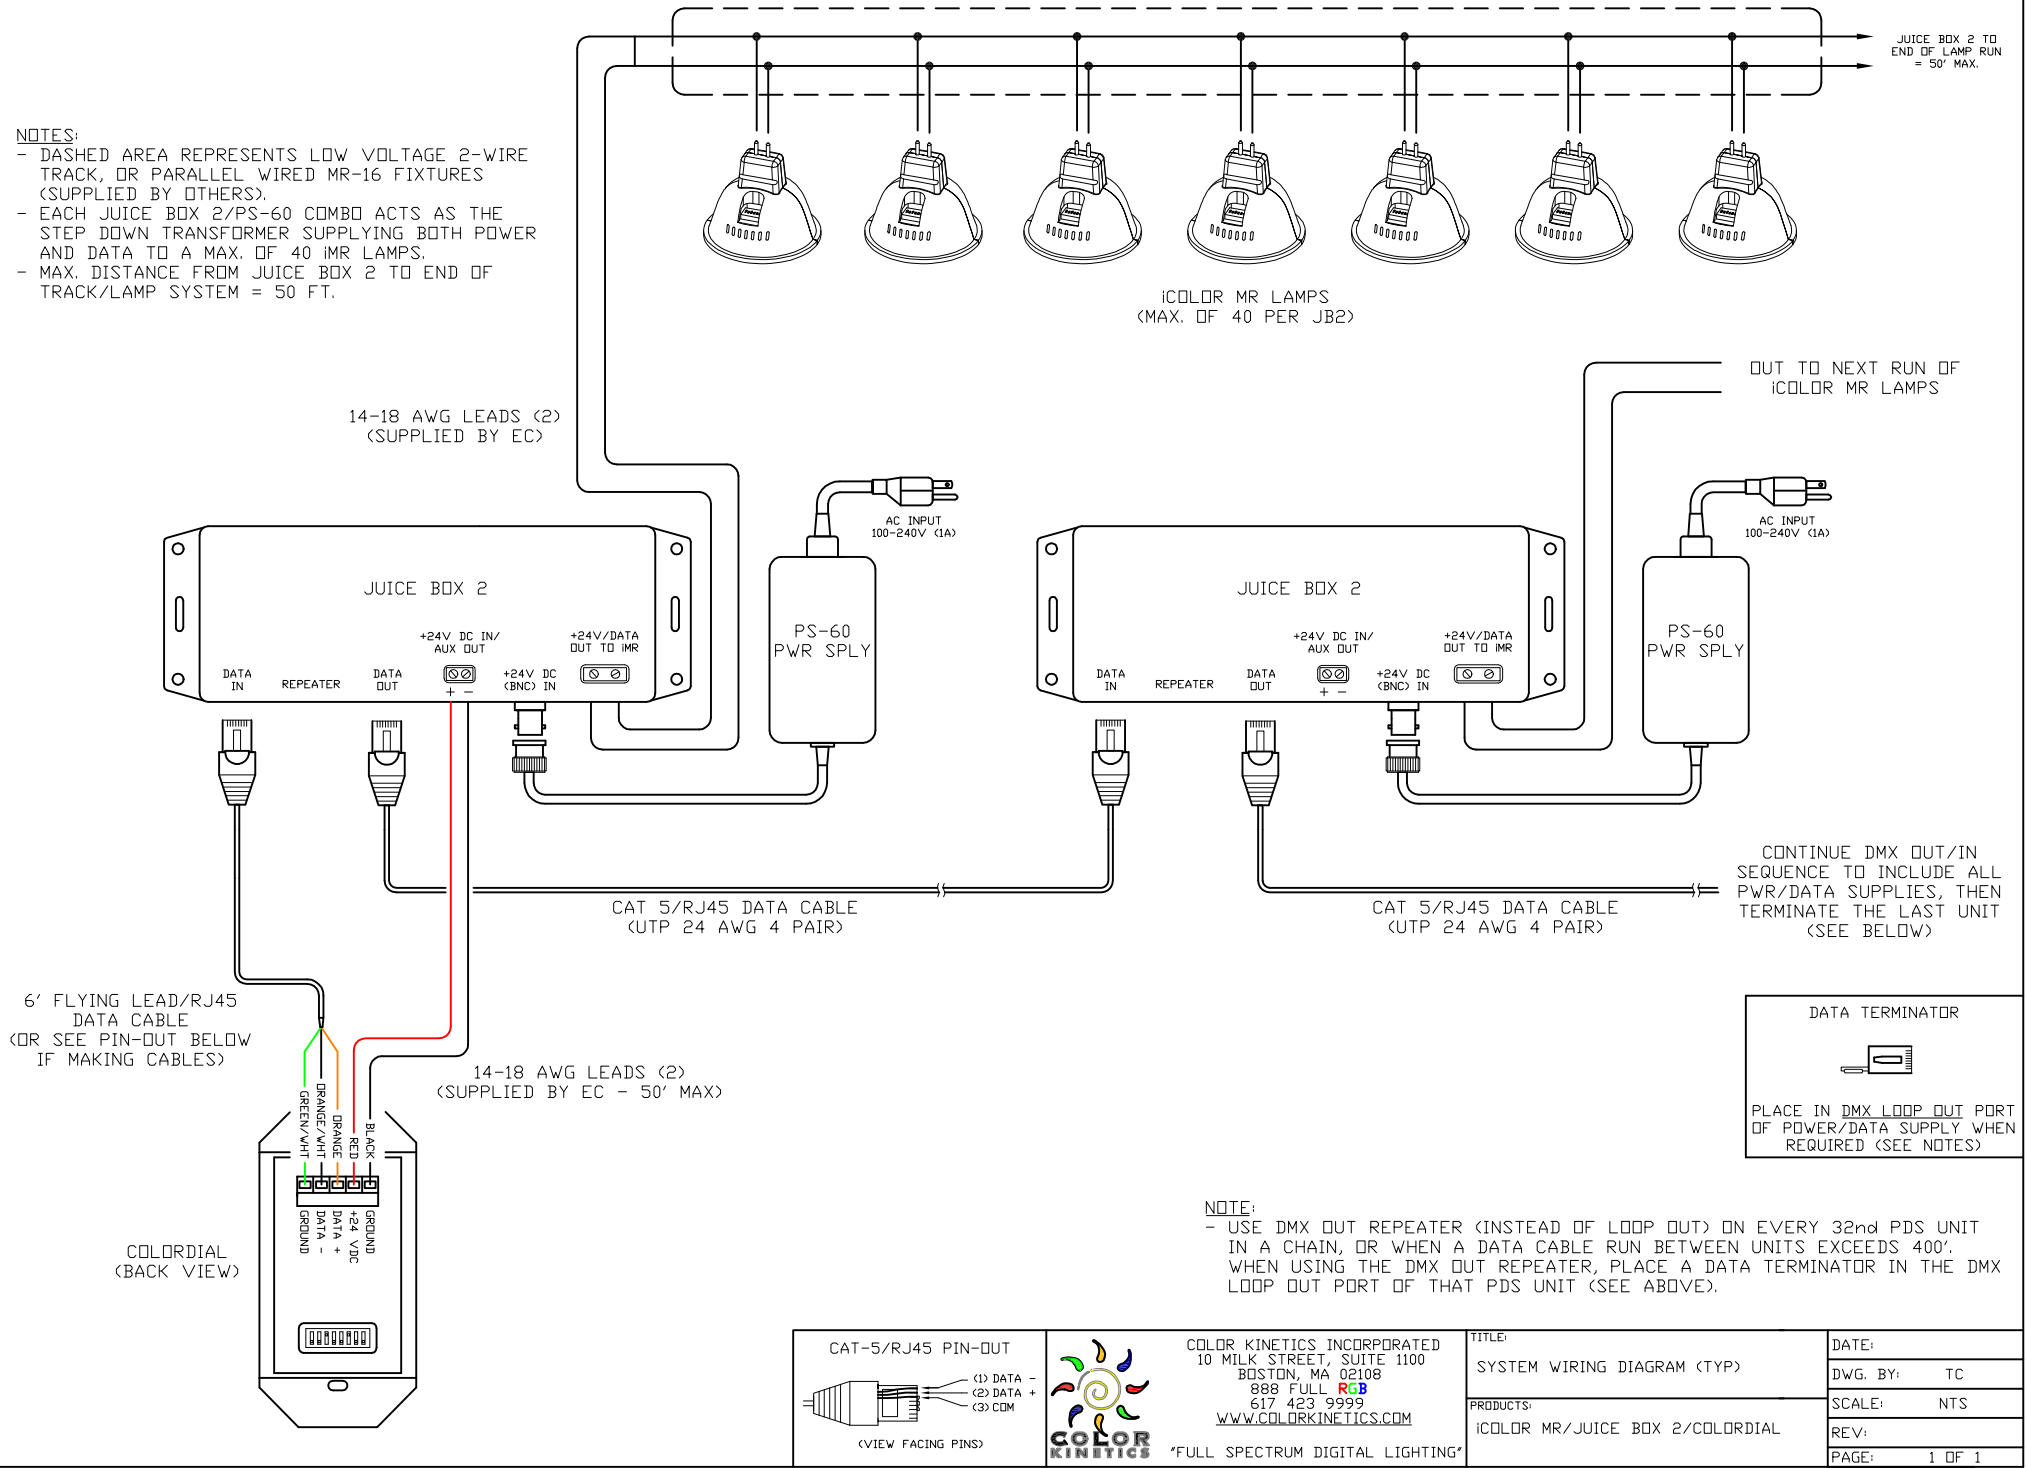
JUICE BOX 2 TO END OF LAMP RUN = 50' MAX.

NOTES:
- DASHED AREA REPRESENTS LOW VOLTAGE 2-WIRE TRACK, OR PARALLEL WIRED MR-16 FIXTURES (SUPPLIED BY OTHERS).
- EACH JUICE BOX 2/PS-60 COMBO ACTS AS THE STEP DOWN TRANSFORMER SUPPLYING BOTH POWER AND DATA TO A MAX. OF 40 iMR LAMPS.
- MAX. DISTANCE FROM JUICE BOX 2 TO END OF TRACK/LAMP SYSTEM = 50 FT.

iCOLOR MR LAMPS
(MAX. OF 40 PER JB2)

OUT TO NEXT RUN OF iCOLOR MR LAMPS

14-18 AWG LEADS (2)
(SUPPLIED BY EC)

AC INPUT
100-240V (1A)

JUICE BOX 2
+24V DC IN/ AUX OUT
+24V/DATA OUT TO iMR
DATA IN
REPEATER
DATA OUT
+ −
+24V DC (BNC) IN

PS-60 PWR SPLY

AC INPUT
100-240V (1A)

JUICE BOX 2
+24V DC IN/ AUX OUT
+24V/DATA OUT TO iMR
DATA IN
REPEATER
DATA OUT
+ −
+24V DC (BNC) IN

PS-60 PWR SPLY

CAT 5/RJ45 DATA CABLE
(UTP 24 AWG 4 PAIR)

CAT 5/RJ45 DATA CABLE
(UTP 24 AWG 4 PAIR)

CONTINUE DMX OUT/IN SEQUENCE TO INCLUDE ALL PWR/DATA SUPPLIES, THEN TERMINATE THE LAST UNIT (SEE BELOW)

6' FLYING LEAD/RJ45 DATA CABLE
(OR SEE PIN-OUT BELOW IF MAKING CABLES)

14-18 AWG LEADS (2)
(SUPPLIED BY EC - 50' MAX)

GREEN/WHT
ORANGE/WHT
ORANGE
RED
BLACK

GROUND
DATA -
DATA +
+24 VDC
GROUND

COLORDIAL
(BACK VIEW)

DATA TERMINATOR
PLACE IN DMX LOOP OUT PORT OF POWER/DATA SUPPLY WHEN REQUIRED (SEE NOTES)

NOTE:
- USE DMX OUT REPEATER (INSTEAD OF LOOP OUT) ON EVERY 32nd PDS UNIT IN A CHAIN, OR WHEN A DATA CABLE RUN BETWEEN UNITS EXCEEDS 400'. WHEN USING THE DMX OUT REPEATER, PLACE A DATA TERMINATOR IN THE DMX LOOP OUT PORT OF THAT PDS UNIT (SEE ABOVE).

CAT-5/RJ45 PIN-OUT
(1) DATA −
(2) DATA +
(3) COM
(VIEW FACING PINS)

COLOR KINETICS

COLOR KINETICS INCORPORATED
10 MILK STREET, SUITE 1100
BOSTON, MA 02108
888 FULL RGB
617 423 9999
WWW.COLORKINETICS.COM
"FULL SPECTRUM DIGITAL LIGHTING"

TITLE:
SYSTEM WIRING DIAGRAM (TYP)
PRODUCTS:
iCOLOR MR/JUICE BOX 2/COLORDIAL

DATE:
DWG. BY: TC
SCALE: NTS
REV:
PAGE: 1 OF 1